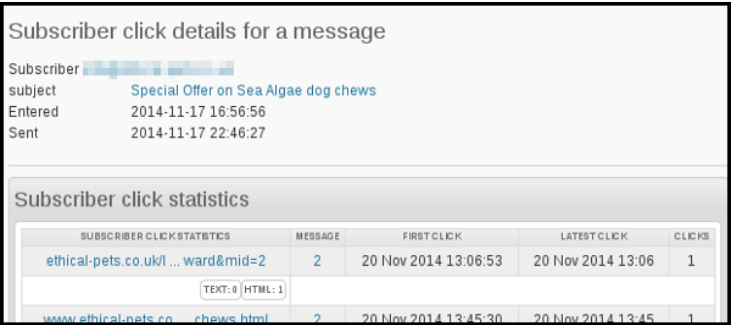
Subscriber click details for a message

| | |
|---|---|
| Subscriber | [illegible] |
| subject | Special Offer on Sea Algae dog chews |
| Entered | 2014-11-17 16:56:56 |
| Sent | 2014-11-17 22:46:27 |

Subscriber click statistics

| SUBSCRIBER CLICK STATISTICS | MESSAGE | FIRST CLICK | LATEST CLICK | CLICKS |
|---|---|---|---|---|
| ethical-pets.co.uk/l ... ward&mid=2 | 2 | 20 Nov 2014 13:06:53 | 20 Nov 2014 13:06 | 1 |
| TEXT: 0 HTML: 1 | | | | |
| www.ethical-pets.co ... chews.html | 2 | 20 Nov 2014 13:45:30 | 20 Nov 2014 13:45 | 1 |